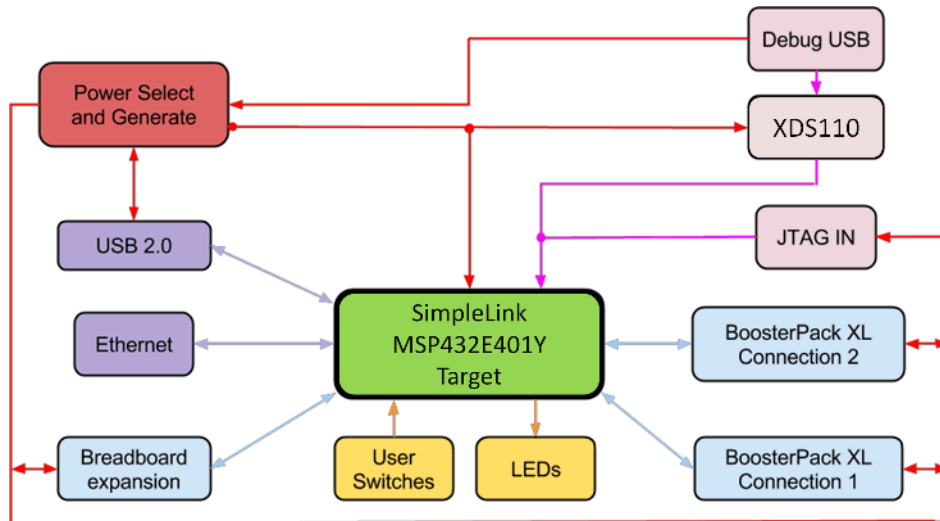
Debug USB

Power Select and Generate

XDS110

USB 2.0

JTAG IN

SimpleLink MSP432E401Y Target

Ethernet

BoosterPack XL Connection 2

Breadboard expansion

User Switches

LEDs

BoosterPack XL Connection 1